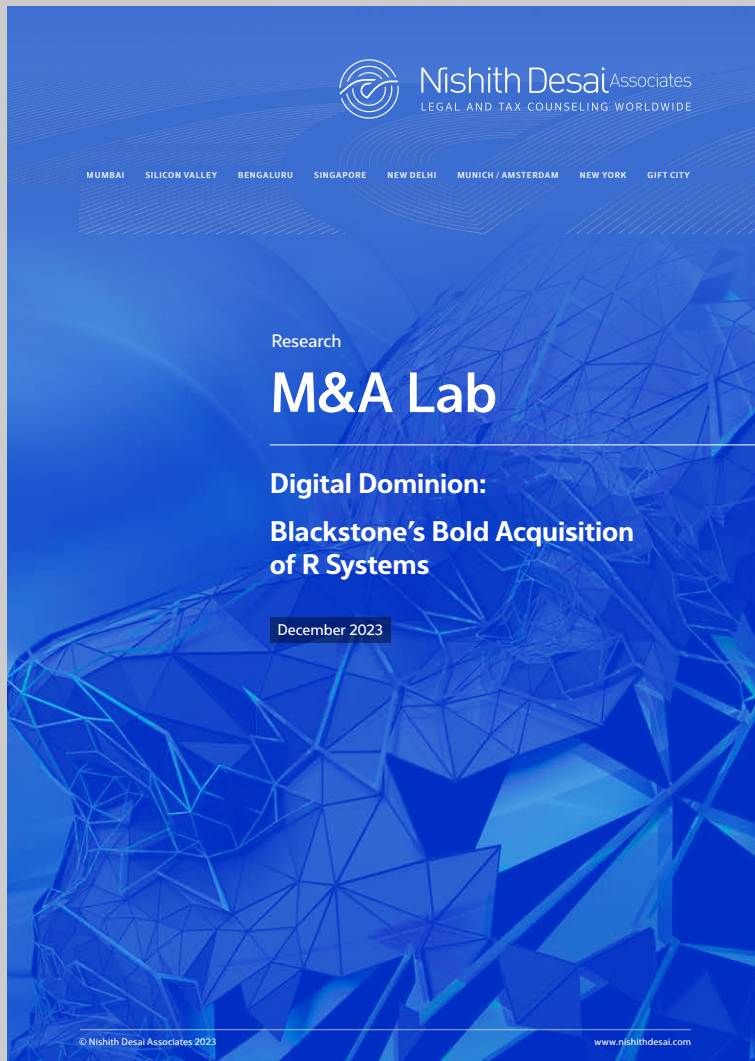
Nishith Desai Associates
LEGAL AND TAX COUNSELING WORLDWIDE

MUMBAI SILICON VALLEY BENGALURU SINGAPORE NEW DELHI MUNICH / AMSTERDAM NEW YORK GIFT CITY

Research

M&A Lab

Digital Dominion:

Blackstone's Bold Acquisition of R Systems

December 2023

© Nishith Desai Associates 2023

www.nishithdesai.com